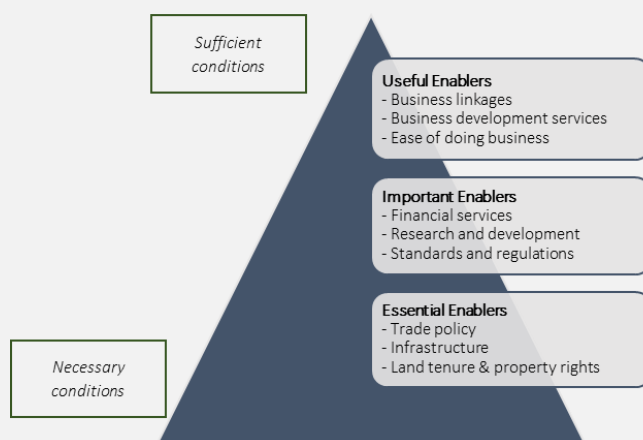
Sufficient conditions

Useful Enablers
- Business linkages
- Business development services
- Ease of doing business

Important Enablers
- Financial services
- Research and development
- Standards and regulations

Essential Enablers
- Trade policy
- Infrastructure
- Land tenure & property rights

Necessary conditions